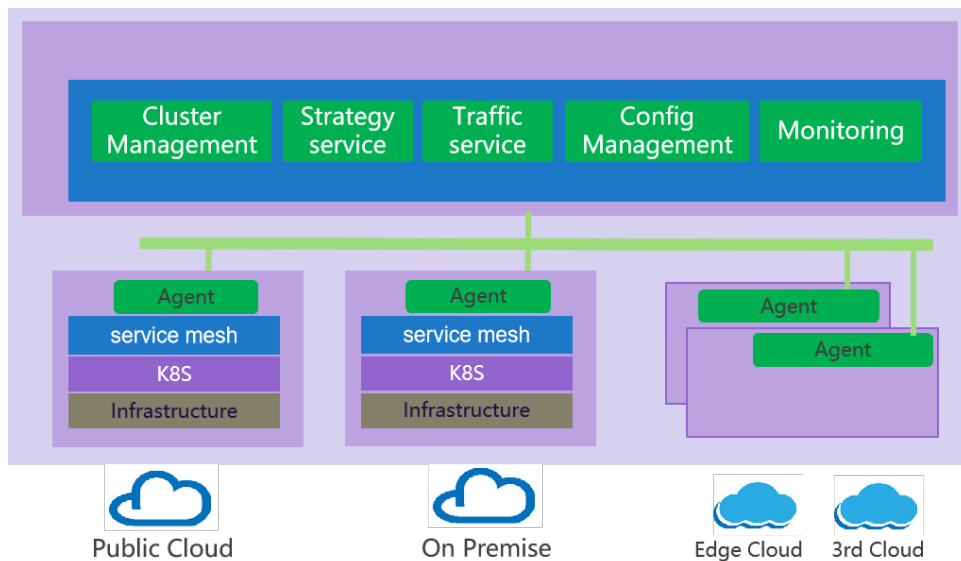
Cluster Management

Strategy service

Traffic service

Config Management

Monitoring

Agent

service mesh

K8S

Infrastructure

Agent

service mesh

K8S

Infrastructure

Agent

Agent

Public Cloud

On Premise

Edge Cloud

3rd Cloud